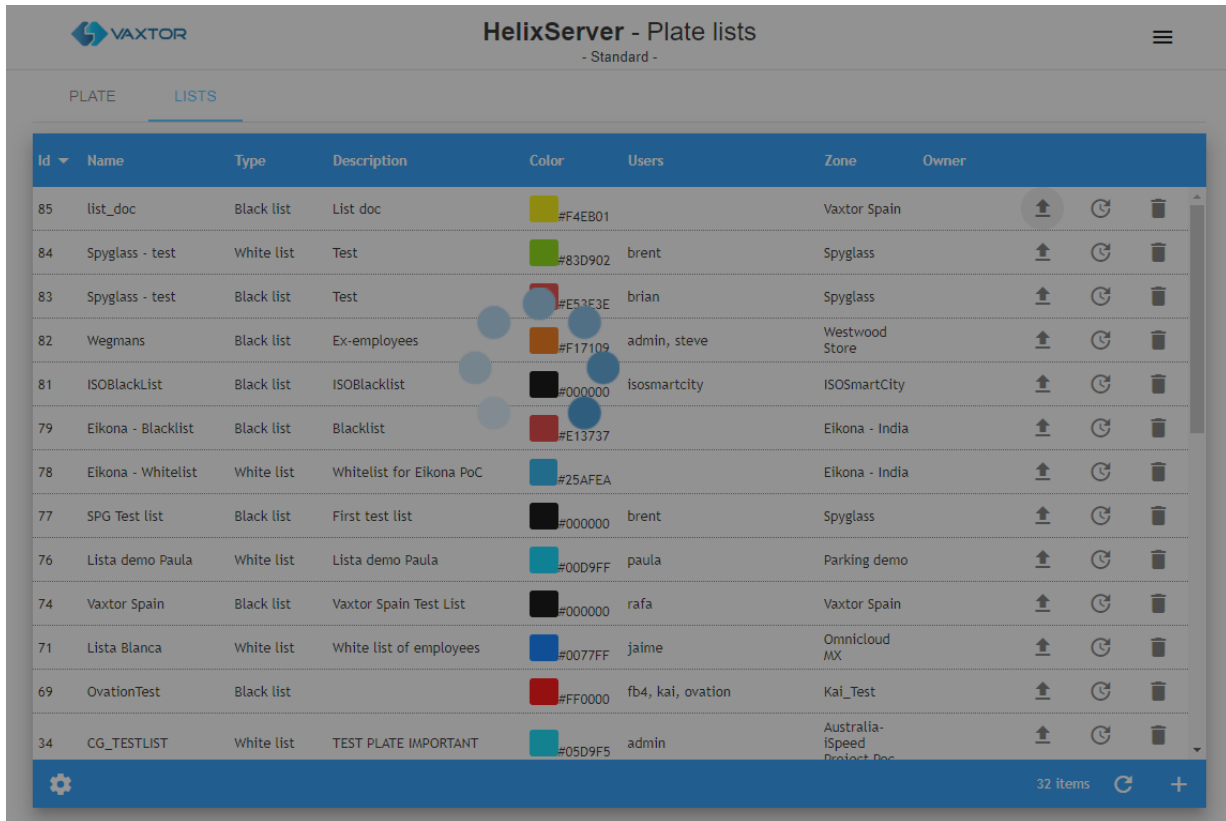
VAXTOR

HelixServer - Plate lists
- Standard -

PLATE LISTS

| Id | Name | Type | Description | Color | Users | Zone | Owner |
|---|---|---|---|---|---|---|---|
| 85 | list_doc | Black list | List doc | #F4EB01 | | Vaxtor Spain | |
| 84 | Spyglass - test | White list | Test | #83D902 | brent | Spyglass | |
| 83 | Spyglass - test | Black list | Test | #E53E3E | brian | Spyglass | |
| 82 | Wegmans | Black list | Ex-employees | #F17109 | admin, steve | Westwood Store | |
| 81 | ISOBlackList | Black list | ISOBlacklist | #000000 | isosmartcity | ISOSmartCity | |
| 79 | Eikona - Blacklist | Black list | Blacklist | #E13737 | | Eikona - India | |
| 78 | Eikona - Whitelist | White list | Whitelist for Eikona PoC | #25AFEA | | Eikona - India | |
| 77 | SPG Test list | Black list | First test list | #000000 | brent | Spyglass | |
| 76 | Lista demo Paula | White list | Lista demo Paula | #00D9FF | paula | Parking demo | |
| 74 | Vaxtor Spain | Black list | Vaxtor Spain Test List | #000000 | rafa | Vaxtor Spain | |
| 71 | Lista Blanca | White list | White list of employees | #0077FF | jaime | Omnicloud MX | |
| 69 | OvationTest | Black list | | #FF0000 | fb4, kai, ovation | Kai_Test | |
| 34 | CG_TESTLIST | White list | TEST PLATE IMPORTANT | #05D9F5 | admin | Australia-iSpeed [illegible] | |

32 items